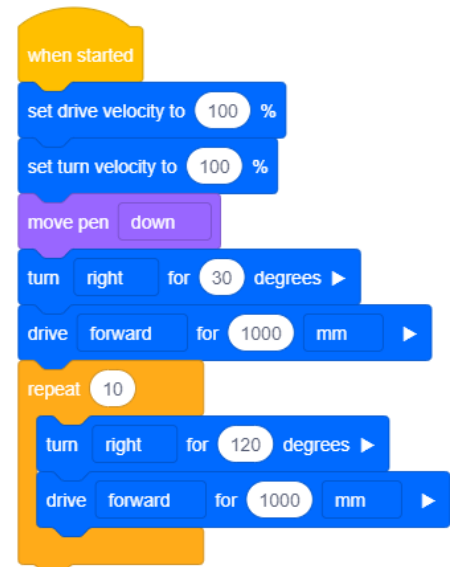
when started
set drive velocity to 100 %
set turn velocity to 100 %
move pen down
turn right for 30 degrees ▶
drive forward for 1000 mm ▶
repeat 10
turn right for 120 degrees ▶
drive forward for 1000 mm ▶